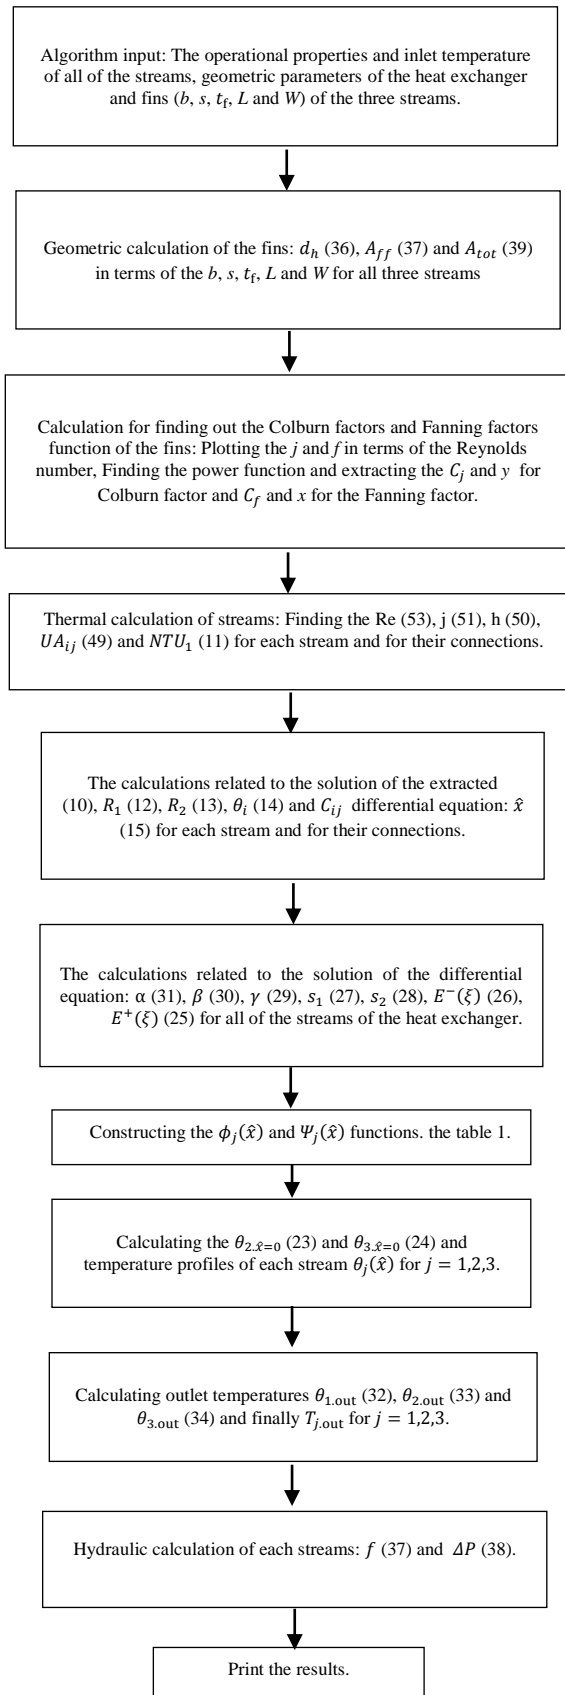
Algorithm input: The operational properties and inlet temperature of all of the streams, geometric parameters of the heat exchanger and fins ($b$, $s$, $t_f$, $L$ and $W$) of the three streams.

Geometric calculation of the fins: $d_h$ (36), $A_{ff}$ (37) and $A_{tot}$ (39) in terms of the $b$, $s$, $t_f$, $L$ and $W$ for all three streams

Calculation for finding out the Colburn factors and Fanning factors function of the fins: Plotting the $j$ and $f$ in terms of the Reynolds number, Finding the power function and extracting the $C_j$ and $y$ for Colburn factor and $C_f$ and $x$ for the Fanning factor.

Thermal calculation of streams: Finding the Re (53), j (51), h (50), $UA_{ij}$ (49) and $NTU_1$ (11) for each stream and for their connections.

The calculations related to the solution of the extracted (10), $R_1$ (12), $R_2$ (13), $\theta_i$ (14) and $C_{ij}$ differential equation: $\hat{x}$ (15) for each stream and for their connections.

The calculations related to the solution of the differential equation: α (31), $\beta$ (30), $\gamma$ (29), $s_1$ (27), $s_2$ (28), $E^-(\xi)$ (26), $E^+(\xi)$ (25) for all of the streams of the heat exchanger.

Constructing the $\phi_j(\hat{x})$ and $\Psi_j(\hat{x})$ functions. the table 1.

Calculating the $\theta_{2.\hat{x}=0}$ (23) and $\theta_{3.\hat{x}=0}$ (24) and temperature profiles of each stream $\theta_j(\hat{x})$ for $j = 1,2,3$.

Calculating outlet temperatures $\theta_{1.\text{out}}$ (32), $\theta_{2.\text{out}}$ (33) and $\theta_{3.\text{out}}$ (34) and finally $T_{j.\text{out}}$ for $j = 1,2,3$.

Hydraulic calculation of each streams: $f$ (37) and $\Delta P$ (38).

Print the results.